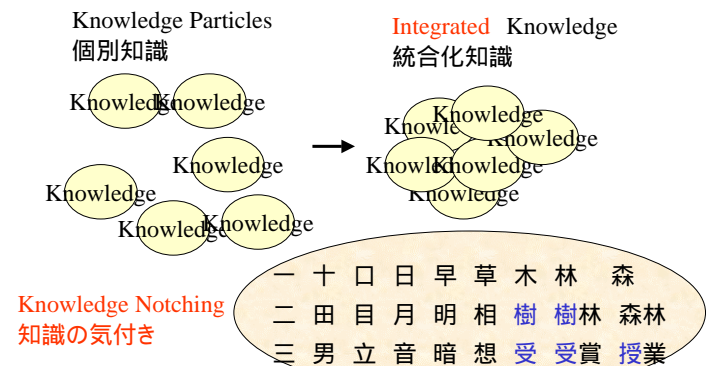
Knowledge Particles
個別知識

Knowledge Knowledge
Knowledge
Knowledge
Knowledge Knowledge

Integrated Knowledge
統合化知識

Knowledge Knowledge Knowledge Knowledge Knowledge Knowledge

Knowledge Notching
知識の気付き

一 十 口 日 早 草 木 林 森
二 田 目 月 明 相 樹 樹林 森林
三 男 立 音 暗 想 受 受賞 授業